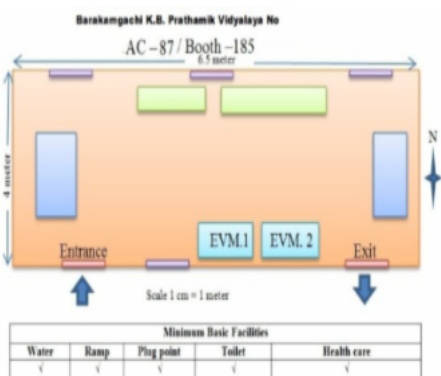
Barakamgachi K.B. Prathamik Vidyalaya No

AC – 87 / Booth – 185

6.5 meter

4 meter

N

EVM.1

EVM. 2

Entrance

Exit

Scale 1 cm = 1 meter

| Minimum Basic Facilities | | | | |
|---|---|---|---|---|
| Water | Ramp | Plug point | Toilet | Health care |
| √ | √ | √ | √ | √ |